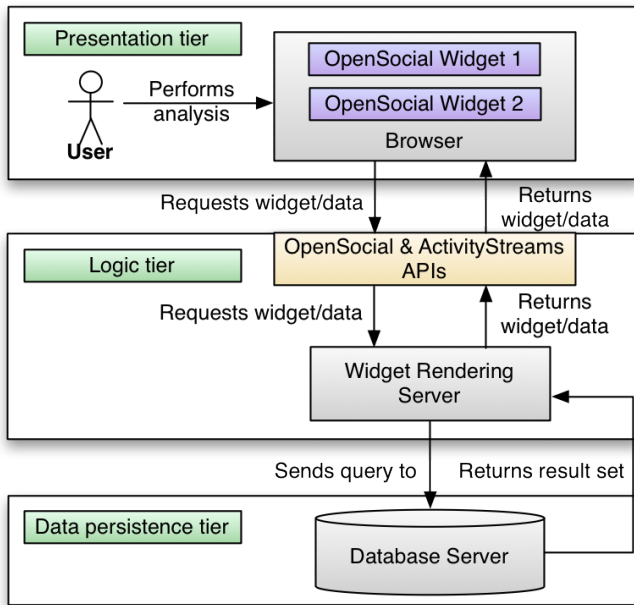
Presentation tier

User

Performs analysis

OpenSocial Widget 1

OpenSocial Widget 2

Browser

Requests widget/data

Returns widget/data

Logic tier

OpenSocial & ActivityStreams APIs

Requests widget/data

Returns widget/data

Widget Rendering Server

Sends query to

Returns result set

Data persistence tier

Database Server